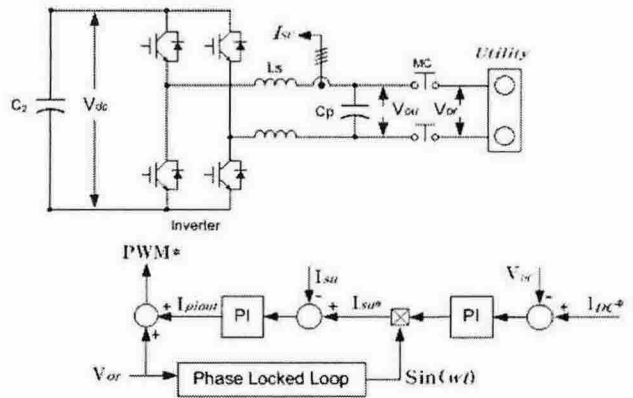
$I_{sc}$

Ls

MC

Utility

$C_2$

$V_{dc}$

Cp

$V_{ou}$

$V_{or}$

Inverter

PWM*

+

$I_{piout}$

PI

$I_{su}$

-

+

$I_{su*}$

PI

$V_{dc}$

-

+

$I_{DC*}$

+

$V_{or}$

Phase Locked Loop

$Sin(wt)$